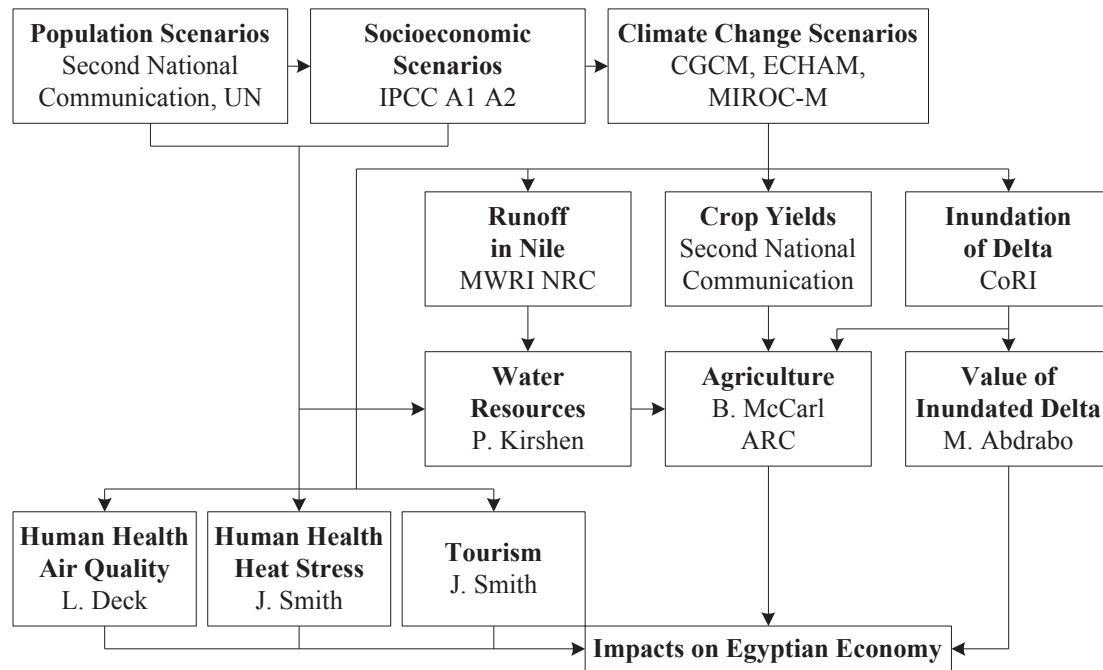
**Population Scenarios**
Second National Communication, UN

**Socioeconomic Scenarios**
IPCC A1 A2

**Climate Change Scenarios**
CGCM, ECHAM, MIROC-M

**Runoff in Nile**
MWRI NRC

**Crop Yields**
Second National Communication

**Inundation of Delta**
CoRI

**Water Resources**
P. Kirshen

**Agriculture**
B. McCarl
ARC

**Value of Inundated Delta**
M. Abdrabo

**Human Health Air Quality**
L. Deck

**Human Health Heat Stress**
J. Smith

**Tourism**
J. Smith

**Impacts on Egyptian Economy**